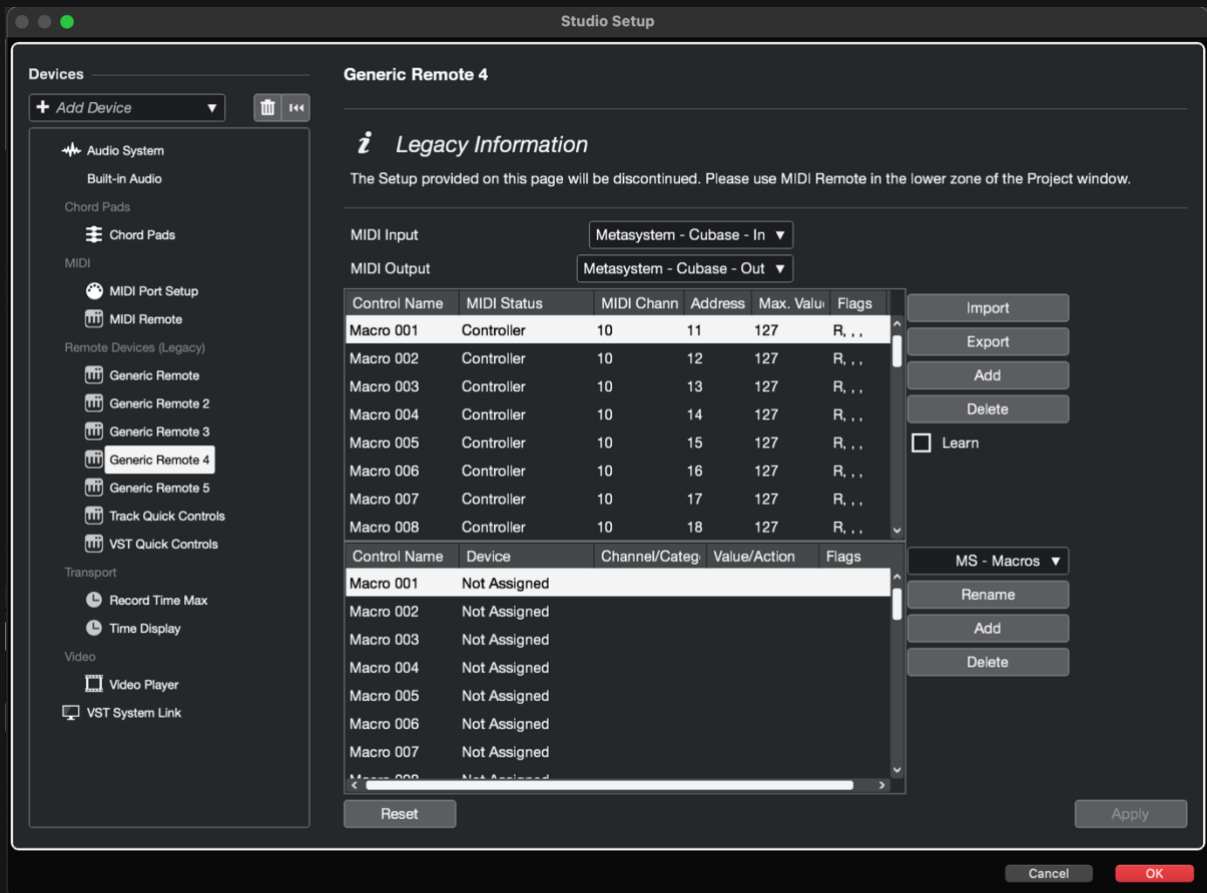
Studio Setup

Devices

Add Device

Audio System
Built-in Audio
Chord Pads
Chord Pads
MIDI
MIDI Port Setup
MIDI Remote
Remote Devices (Legacy)
Generic Remote
Generic Remote 2
Generic Remote 3
Generic Remote 4
Generic Remote 5
Track Quick Controls
VST Quick Controls
Transport
Record Time Max
Time Display
Video
Video Player
VST System Link

Generic Remote 4

Legacy Information

The Setup provided on this page will be discontinued. Please use MIDI Remote in the lower zone of the Project window.

MIDI Input Metasystem - Cubase - In
MIDI Output Metasystem - Cubase - Out

| Control Name | MIDI Status | MIDI Chann | Address | Max. Valu | Flags |
|---|---|---|---|---|---|
| Macro 001 | Controller | 10 | 11 | 127 | R, , , |
| Macro 002 | Controller | 10 | 12 | 127 | R, , , |
| Macro 003 | Controller | 10 | 13 | 127 | R, , , |
| Macro 004 | Controller | 10 | 14 | 127 | R, , , |
| Macro 005 | Controller | 10 | 15 | 127 | R, , , |
| Macro 006 | Controller | 10 | 16 | 127 | R, , , |
| Macro 007 | Controller | 10 | 17 | 127 | R, , , |
| Macro 008 | Controller | 10 | 18 | 127 | R, , , |

Import
Export
Add
Delete
Learn

| Control Name | Device | Channel/Categ | Value/Action | Flags |
|---|---|---|---|---|
| Macro 001 | Not Assigned | | | |
| Macro 002 | Not Assigned | | | |
| Macro 003 | Not Assigned | | | |
| Macro 004 | Not Assigned | | | |
| Macro 005 | Not Assigned | | | |
| Macro 006 | Not Assigned | | | |
| Macro 007 | Not Assigned | | | |
| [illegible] | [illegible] | | | |

MS - Macros
Rename
Add
Delete

Reset
Apply

Cancel
OK